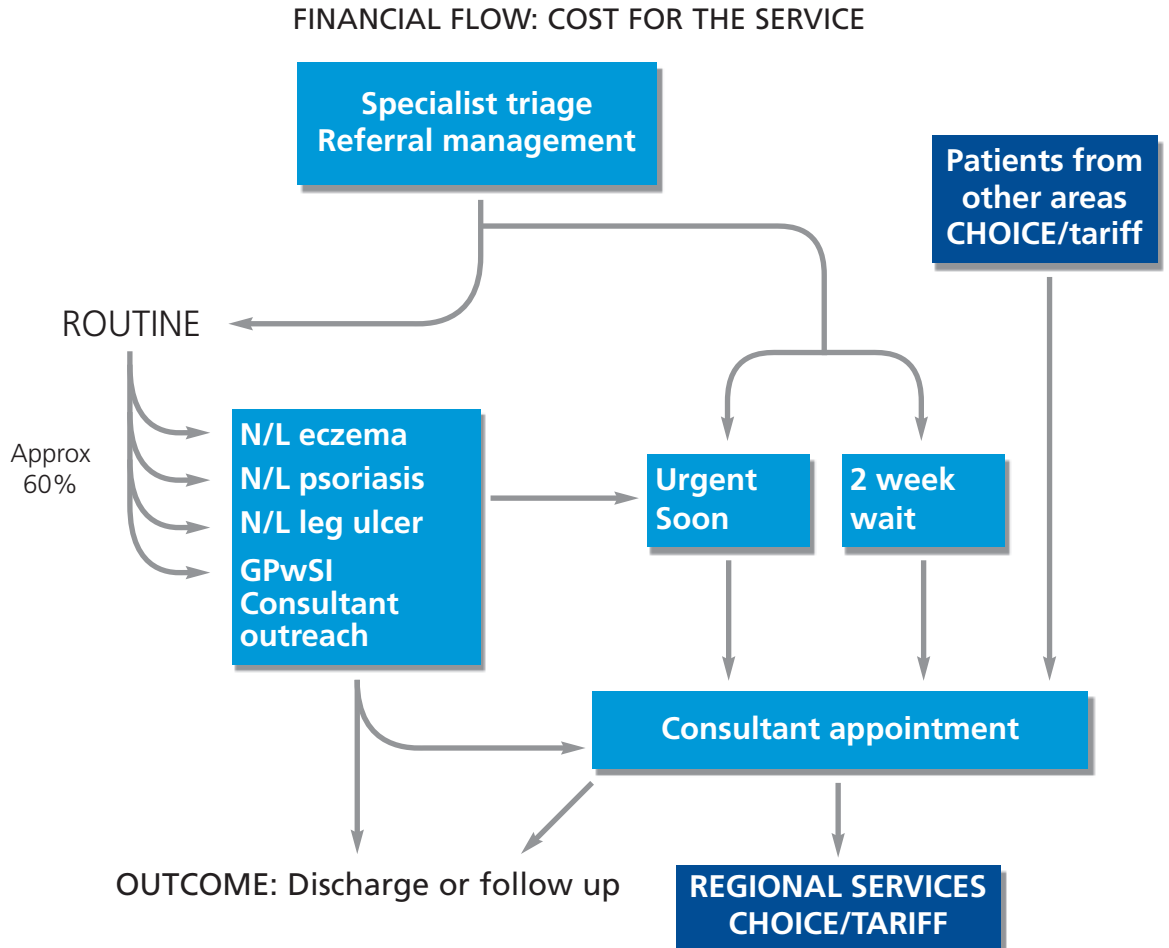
FINANCIAL FLOW: COST FOR THE SERVICE

Specialist triage
Referral management

Patients from other areas CHOICE/tariff

ROUTINE

Approx 60%

N/L eczema
N/L psoriasis
N/L leg ulcer
GPwSI
Consultant outreach

Urgent
Soon

2 week wait

Consultant appointment

OUTCOME: Discharge or follow up

REGIONAL SERVICES
CHOICE/TARIFF